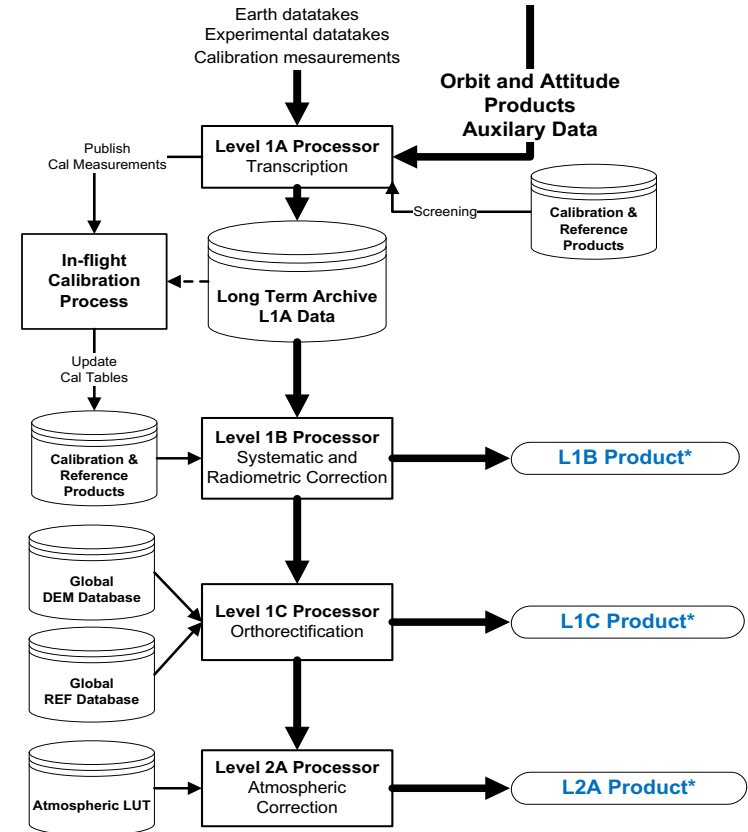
Earth datatakes
Experimental datatakes
Calibration mesaurements

Orbit and Attitude Products
Auxilary Data

Publish Cal Measurements

Level 1A Processor
Transcription

Screening

Calibration & Reference Products

In-flight Calibration Process

Long Term Archive L1A Data

Update Cal Tables

Calibration & Reference Products

Level 1B Processor
Systematic and Radiometric Correction

L1B Product*

Global DEM Database

Level 1C Processor
Orthorectification

L1C Product*

Global REF Database

Atmospheric LUT

Level 2A Processor
Atmospheric Correction

L2A Product*